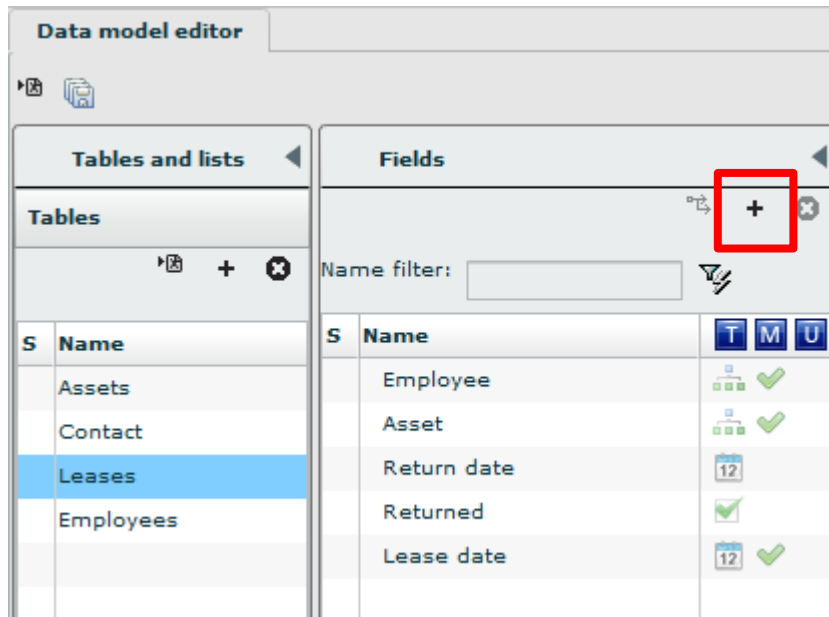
Data model editor

Tables and lists

Tables

| S | Name |
|---|---|
| | Assets |
| | Contact |
| | Leases |
| | Employees |

Fields

Name filter:

| S | Name | T | M | U |
|---|---|---|---|---|
| | Employee | | | |
| | Asset | | | |
| | Return date | 12 | | |
| | Returned | | | |
| | Lease date | 12 | | |